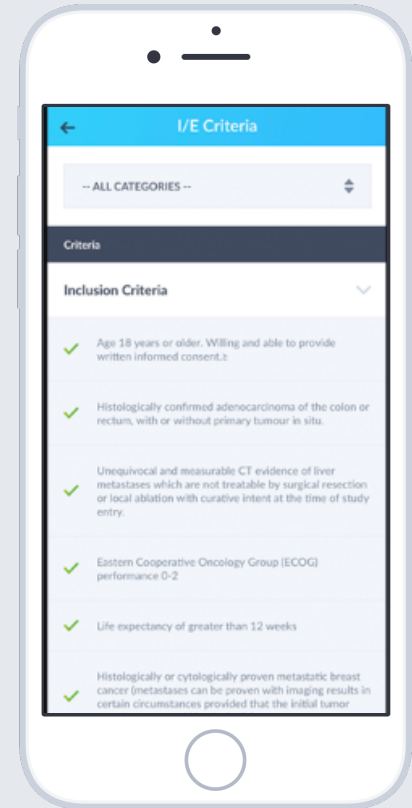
I/E Criteria

-- ALL CATEGORIES --

Criteria

Inclusion Criteria

Age 18 years or older. Willing and able to provide written informed consent.±

Histologically confirmed adenocarcinoma of the colon or rectum, with or without primary tumour in situ.

Unequivocal and measurable CT evidence of liver metastases which are not treatable by surgical resection or local ablation with curative intent at the time of study entry.

Eastern Cooperative Oncology Group (ECOG) performance 0-2

Life expectancy of greater than 12 weeks

Histologically or cytologically proven metastatic breast cancer (metastases can be proven with imaging results in certain circumstances provided that the initial tumor